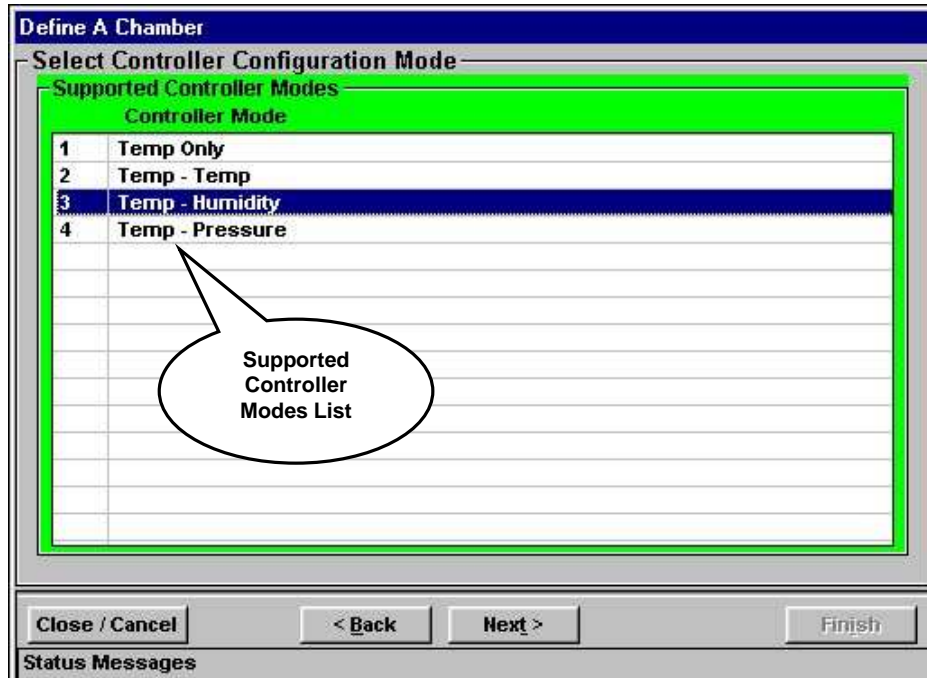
Define A Chamber

Select Controller Configuration Mode

Supported Controller Modes

| | Controller Mode |
|---|---|
| 1 | Temp Only |
| 2 | Temp - Temp |
| 3 | Temp - Humidity |
| 4 | Temp - Pressure |

Supported Controller Modes List

Close / Cancel

< Back

Next >

Finish

Status Messages